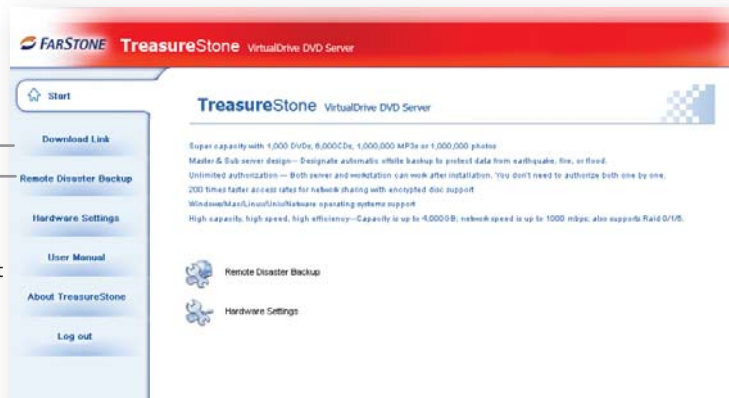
FARSTONE TreasureStone VirtualDrive DVD Server

Start

Download Link

Remote Disaster Backup

Hardware Settings

User Manual

About TreasureStone

Log out

TreasureStone VirtualDrive DVD Server

Super capacity with 1,000 DVDs, 6,000CDs, 1,000,000 MP3s or 1,000,000 photos
Master & Sub server design— Designate automatic offsite backup to protect data from earthquake, fire, or flood.
Unlimited authorization— Both server and workstation can work after installation. You don't need to authorize both one by one.
200 times faster access rates for network sharing with encrypted disc support
Windows/Mac/Linux/Unix/Netware operating systems support
High capacity, high speed, high efficiency—Capacity is up to 4,000GB; network speed is up to 1000 mbps; also supports Raid 0/1/5.

Remote Disaster Backup

Hardware Settings